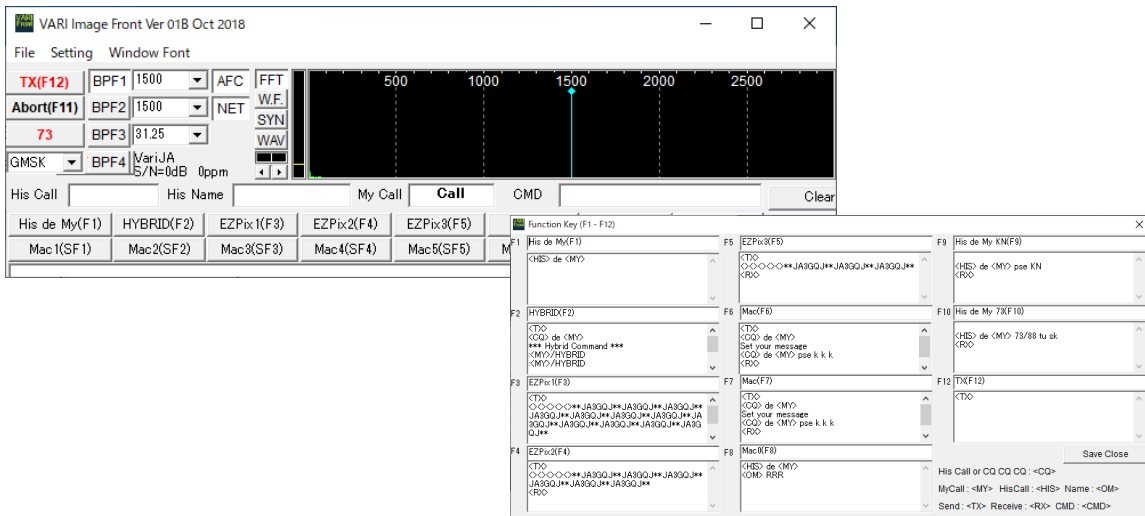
VARI Image Front Ver 01B Oct 2018

File Setting Window Font

TX(F12) BPF1 1500 AFC FFT
Abort(F11) BPF2 1500 NET W.F.
73 BPF3 31.25 SYN
GMSK BPF4 VariJA S/N=0dB 0ppm WAV

500 1000 1500 2000 2500

His Call His Name My Call Call CMD Clear

His de My(F1) HYBRID(F2) EZPix1(F3) EZPix2(F4) EZPix3(F5)
Mac1(SF1) Mac2(SF2) Mac3(SF3) Mac4(SF4) Mac5(SF5)

Function Key (F1 - F12)

F1 His de My(F1)
<HIS> de <MY>

F2 HYBRID(F2)
<TX>
<CQ> de <MY>
*** Hybrid Command ***
<MY>/HYBRID
<MY>/HYBRID

F3 EZPix1(F3)
<TX>
◇◇◇◇◇**JA3GQJ**JA3GQJ**JA3GQJ**JA3GQJ**JA3GQJ**JA3GQJ**JA3GQJ**JA3GQJ**JA3GQJ**JA3GQJ**JA3GQJ**JA3GQJ**

F4 EZPix2(F4)
<TX>
◇◇◇◇◇**JA3GQJ**JA3GQJ**JA3GQJ**JA3GQJ**JA3GQJ**JA3GQJ**
<RX>

F5 EZPix3(F5)
<TX>
◇◇◇◇◇**JA3GQJ**JA3GQJ**JA3GQJ**
<RX>

F6 Mac(F6)
<TX>
<CQ> de <MY>
Set your message
<CQ> de <MY> pse k k k
<RX>

F7 Mac(F7)
<TX>
<CQ> de <MY>
Set your message
<CQ> de <MY> pse k k k
<RX>

F8 Mac0(F8)
<HIS> de <MY>
<OM> RRR

F9 His de My KN(F9)
<HIS> de <MY> pse KN
<RX>

F10 His de My 73(F10)
<HIS> de <MY> 73/88 tu sk
<RX>

F12 TX(F12)
<TX>

Save Close

His Call or CQ CQ CQ : <CQ>
MyCall : <MY> HisCall : <HIS> Name : <OM>
Send : <TX> Receive : <RX> CMD : <CMD>